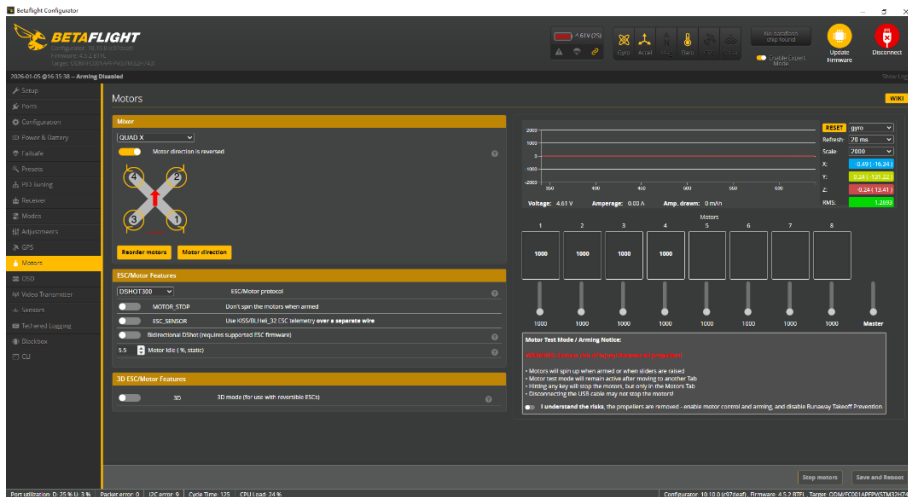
Betaflight Configurator

BETAFLIGHT
Configurator: 10.10.0 (e376eaf)
Firmware: 4.5.2 BTFL
Target: ODMFC01APP

4.61V (1S)

Gyro Accel Mag Baro GPS Sonar

No dataflash chip found

Update firmware

Disconnect

Enable Expert Mode

2026-01-05 @16:35:38 -- Arming Disabled

Show Log

Setup
Ports
Configuration
Power & Battery
Failsafe
Presets
PID Tuning
Receiver
Modes
Adjustments
GPS
Motors
OSD
Video Transmitter
Sensors
Tethered Logging
Blackbox
CLI

Motors

WIKI

Mixer

QUAD X

Motor direction is reversed

4 2 3 1

Reorder motors
Motor direction

ESC/Motor Features

DSHOT300
ESC/Motor protocol

MOTOR_STOP
Don't spin the motors when armed

ESC_SENSOR
Use KISS/BLHeli_32 ESC telemetry **over a separate wire**

Bidirectional DShot (requires supported ESC firmware)

5.5
Motor Idle ( %, static)

3D ESC/Motor Features

3D
3D mode (for use with reversible ESCs)

2000
1000
0
-1000
-2000
300 400 500 600 700 800

RESET
gyro
Refresh 20 ms
Scale 2000
X: 0.49 (-16.34)
Y: 0.24 (-131.22)
Z: -0.24 (-13.41)
RMS: 1.2693

Voltage: 4.61 V
Amperage: 0.00 A
Amp. drawn: 0 mAh

Motors

| 1 | 2 | 3 | 4 | 5 | 6 | 7 | 8 |
|---|---|---|---|---|---|---|---|
| 1000 | 1000 | 1000 | 1000 | | | | |

1000 1000 1000 1000 1000 1000 1000 1000 Master

Motor Test Mode / Arming Notice:

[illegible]

• Motors will spin up when armed or when sliders are raised
• Motor test mode will remain active after moving to another Tab
• Hitting any key will stop the motors, but only in the Motors Tab
• Disconnecting the USB cable may not stop the motors!

I understand the risks, the propellers are removed - enable motor control and arming, and disable Runaway Takeoff Prevention.

Stop motors
Save and Reboot

Port utilization: D: 25 % U: 3 %   Packet error: 0   I2C error: 0   Cycle Time: 125   CPU Load: 24 %

Configurator: 10.10.0 (e376eaf), Firmware: 4.5.2 BTFL, Target: ODMFC01APP